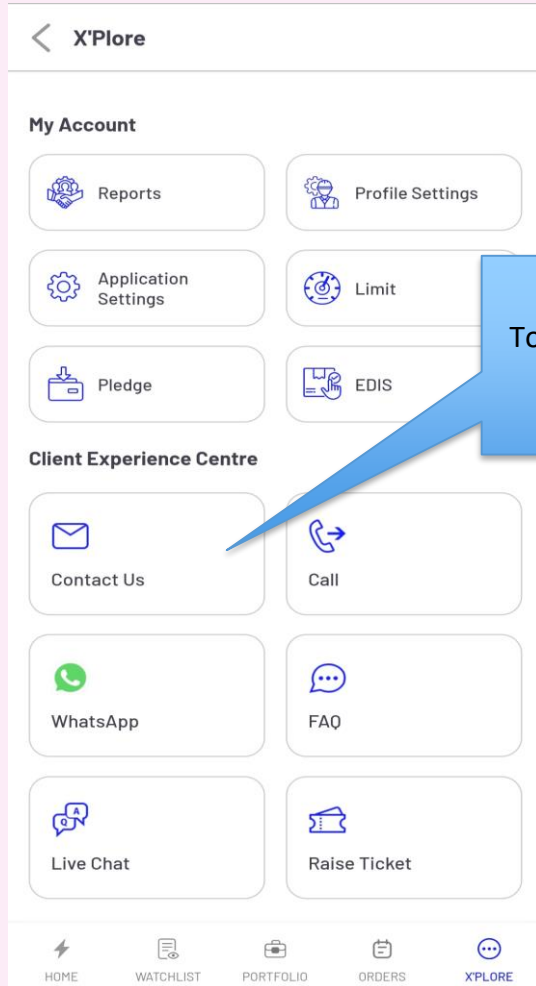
X'Plore

My Account

Reports

Profile Settings

Application Settings

Limit

Pledge

EDIS

To

Client Experience Centre

Contact Us

Call

WhatsApp

FAQ

Live Chat

Raise Ticket

HOME
WATCHLIST
PORTFOLIO
ORDERS
X'PLORE